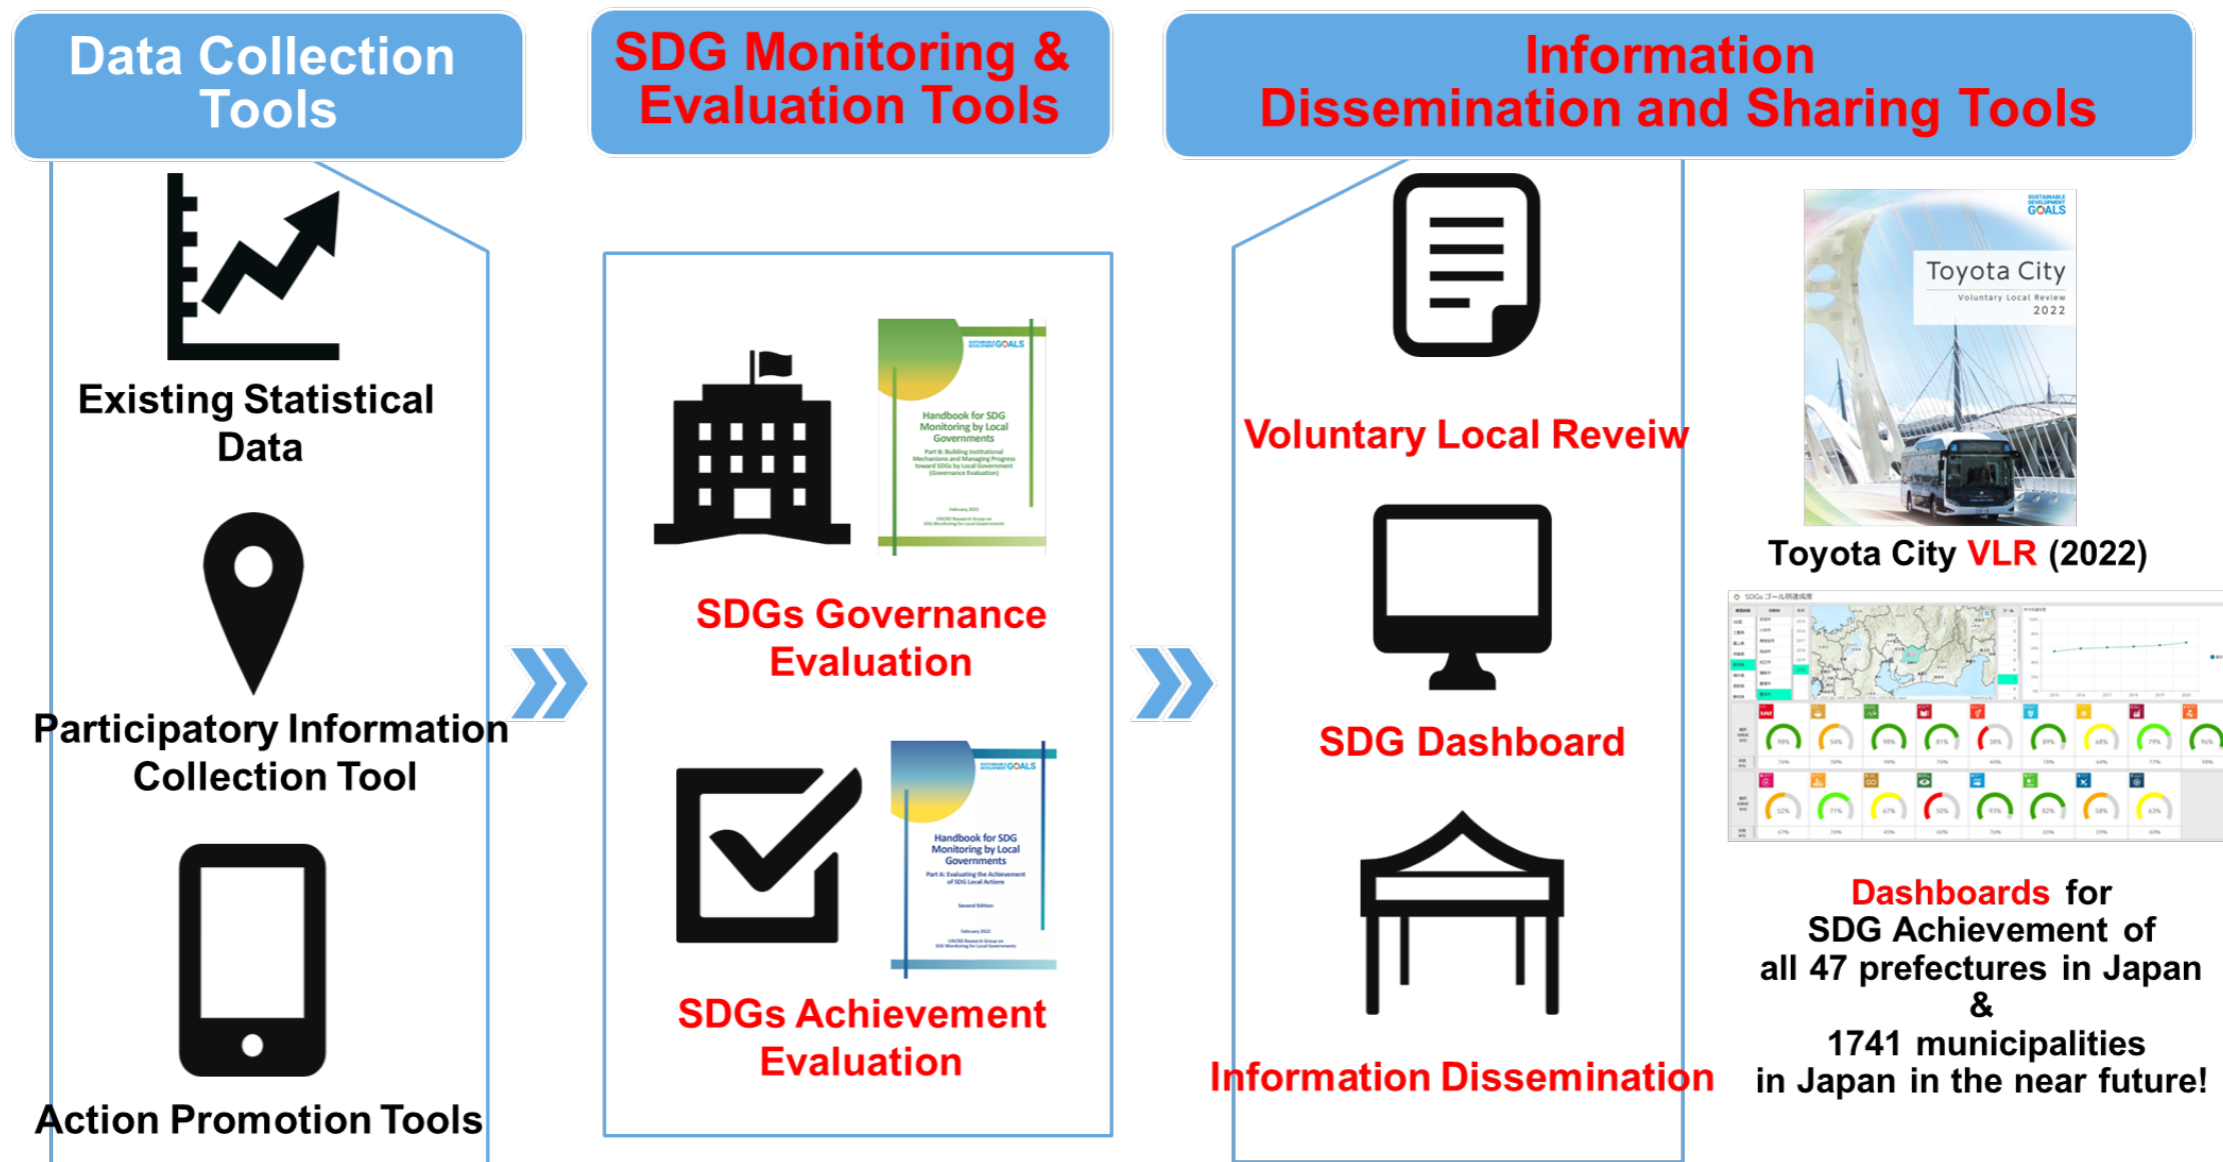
Data Collection Tools

Existing Statistical Data

Participatory Information Collection Tool

Action Promotion Tools

SDG Monitoring & Evaluation Tools

SUSTAINABLE DEVELOPMENT GOALS

Handbook for SDG Monitoring by Local Governments

Part B: Building Institutional Mechanisms and Managing Progress toward SDGs by Local Government (Governance Evaluation)

SDGs Governance Evaluation

SUSTAINABLE DEVELOPMENT GOALS

Handbook for SDG Monitoring by Local Governments

Part A: Evaluating the Achievement of SDG Local Actions

Second Edition

SDGs Achievement Evaluation

Information Dissemination and Sharing Tools

Voluntary Local Reveiw

SDG Dashboard

Information Dissemination

SUSTAINABLE DEVELOPMENT GOALS

Toyota City

Voluntary Local Review 2022

Toyota City VLR (2022)

Dashboards for SDG Achievement of all 47 prefectures in Japan & 1741 municipalities in Japan in the near future!